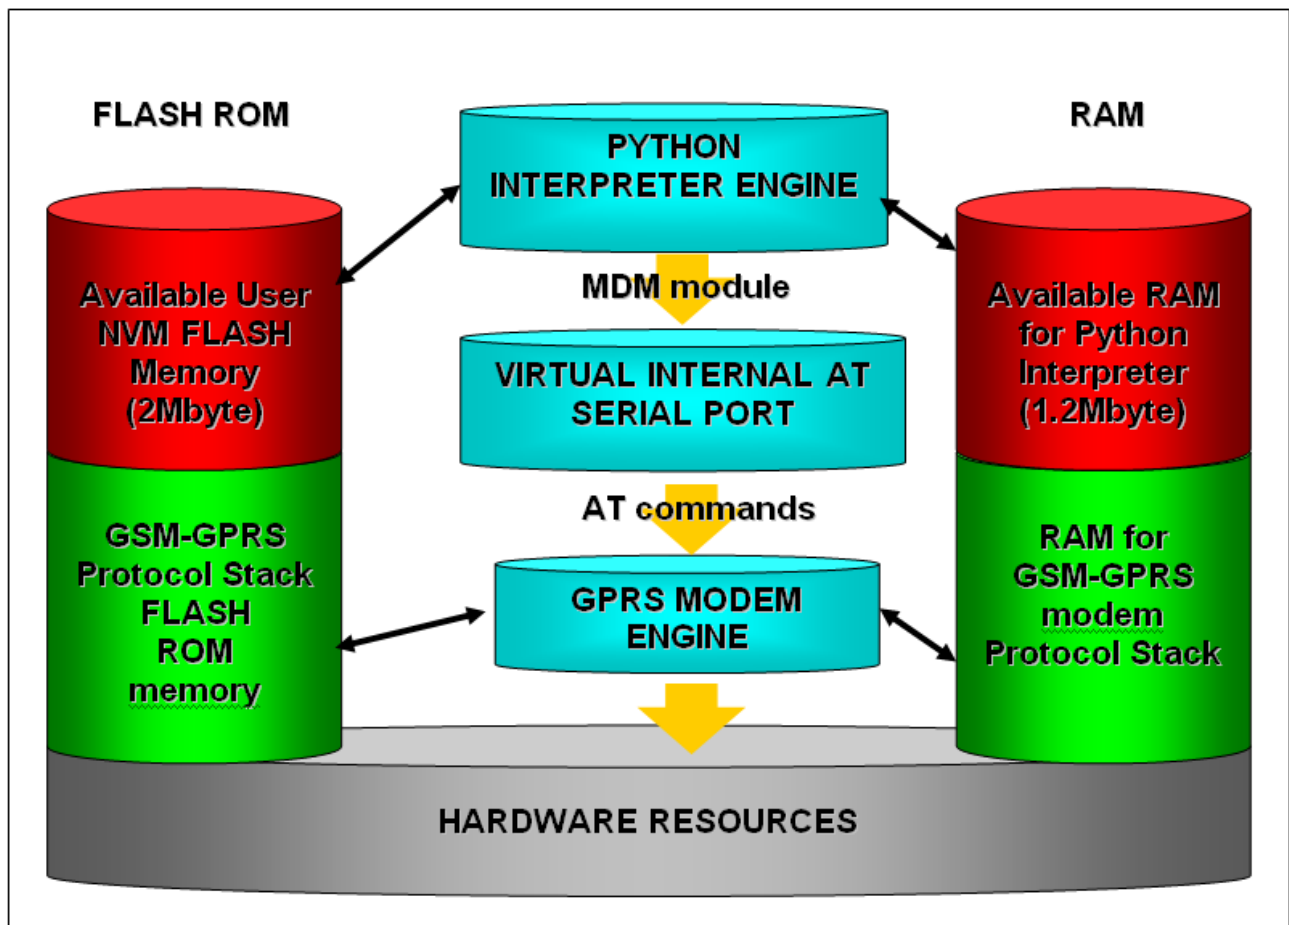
FLASH ROM

RAM

PYTHON INTERPRETER ENGINE

Available User NVM FLASH Memory (2Mbyte)

MDM module

Available RAM for Python Interpreter (1.2Mbyte)

VIRTUAL INTERNAL AT SERIAL PORT

AT commands

GSM-GPRS Protocol Stack FLASH ROM memory

GPRS MODEM ENGINE

RAM for GSM-GPRS modem Protocol Stack

HARDWARE RESOURCES